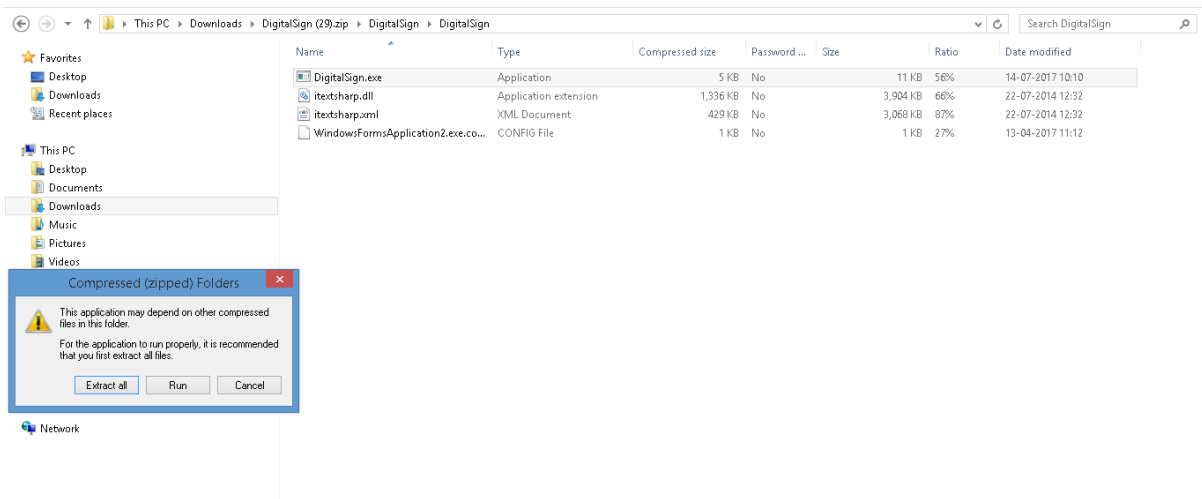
This PC › Downloads › DigitalSign (29).zip › DigitalSign › DigitalSign

Search DigitalSign

Favorites
Desktop
Downloads
Recent places

This PC
Desktop
Documents
Downloads
Music
Pictures
Videos

Network

| Name | Type | Compressed size | Password ... | Size | Ratio | Date modified |
|---|---|---|---|---|---|---|
| DigitalSign.exe | Application | 5 KB | No | 11 KB | 56% | 14-07-2017 10:10 |
| itextsharp.dll | Application extension | 1,336 KB | No | 3,904 KB | 66% | 22-07-2014 12:32 |
| itextsharp.xml | XML Document | 429 KB | No | 3,068 KB | 87% | 22-07-2014 12:32 |
| WindowsFormsApplication2.exe.co... | CONFIG File | 1 KB | No | 1 KB | 27% | 13-04-2017 11:12 |

Compressed (zipped) Folders

This application may depend on other compressed files in this folder.

For the application to run properly, it is recommended that you first extract all files.

Extract all
Run
Cancel